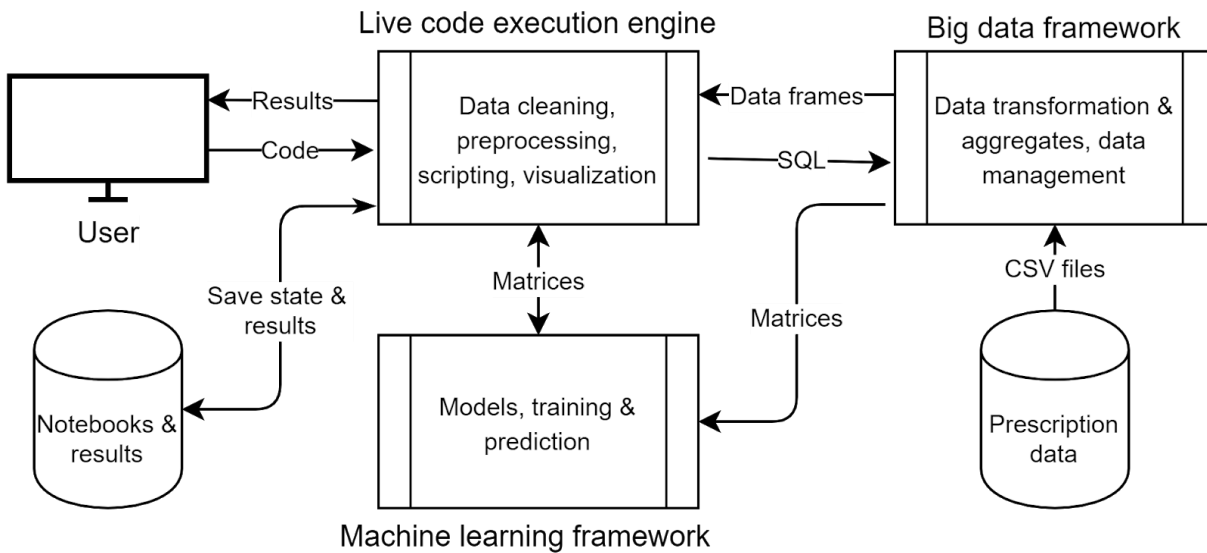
Live code execution engine

Big data framework

Results

Code

Data cleaning, preprocessing, scripting, visualization

Data frames

SQL

Data transformation & aggregates, data management

User

Save state & results

Matrices

Matrices

CSV files

Notebooks & results

Models, training & prediction

Prescription data

Machine learning framework